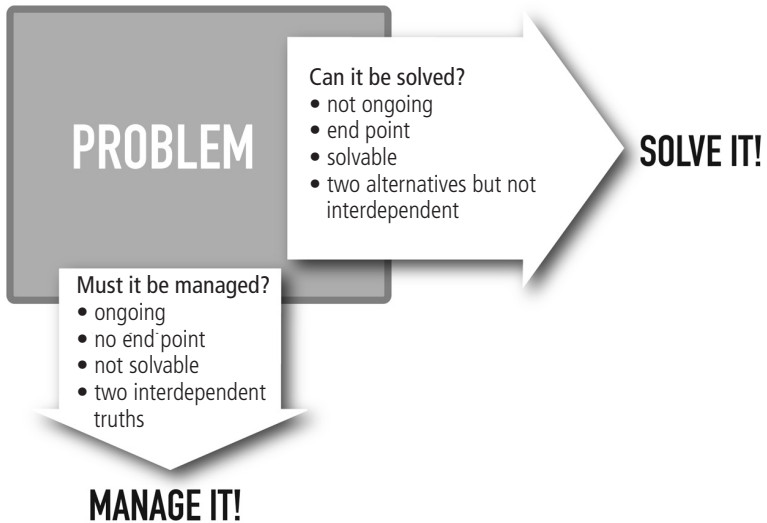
PROBLEM

Can it be solved?
• not ongoing
• end point
• solvable
• two alternatives but not interdependent

SOLVE IT!

Must it be managed?
• ongoing
• no end point
• not solvable
• two interdependent truths

MANAGE IT!